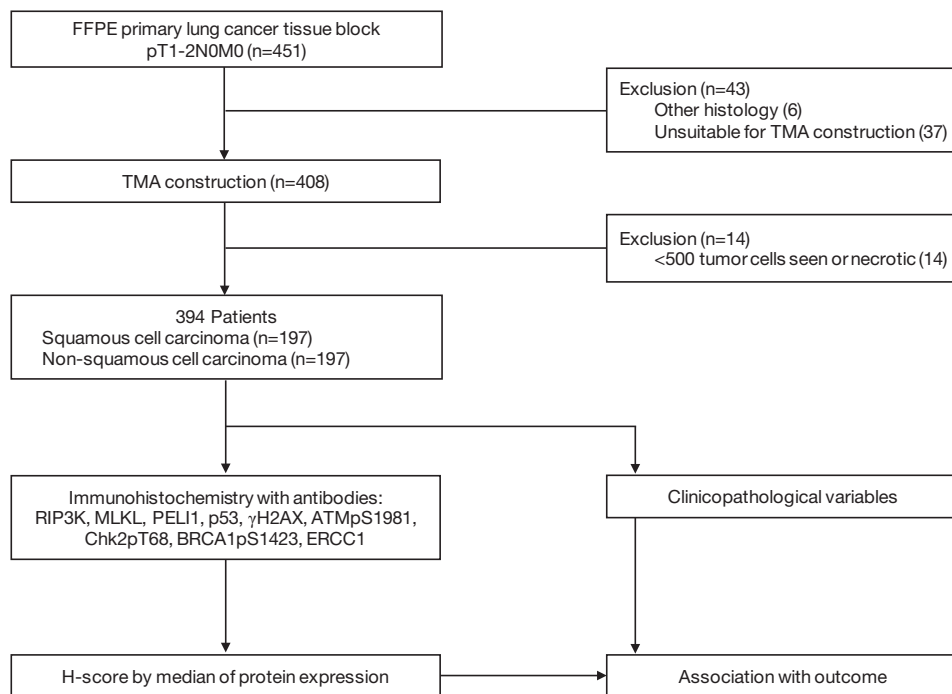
FFPE primary lung cancer tissue block
pT1-2N0M0 (n=451)

Exclusion (n=43)
Other histology (6)
Unsuitable for TMA construction (37)

TMA construction (n=408)

Exclusion (n=14)
<500 tumor cells seen or necrotic (14)

394 Patients
Squamous cell carcinoma (n=197)
Non-squamous cell carcinoma (n=197)

Immunohistochemistry with antibodies:
RIP3K, MLKL, PELI1, p53, γH2AX, ATMpS1981, Chk2pT68, BRCA1pS1423, ERCC1

Clinicopathological variables

H-score by median of protein expression

Association with outcome